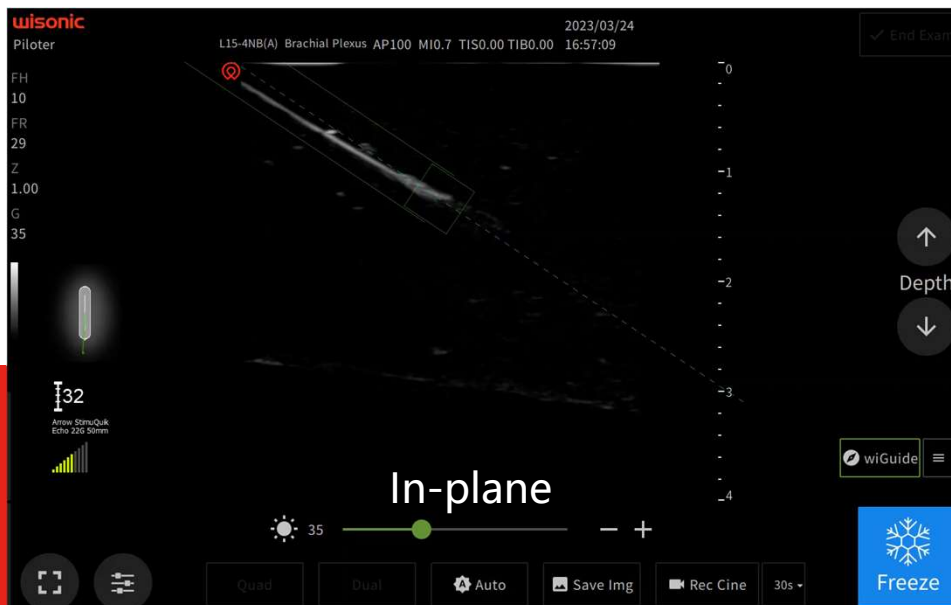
wisonic
Piloter

L15-4NB(A) Brachial Plexus AP100 MI0.7 TIS0.00 TIB0.00
2023/03/24
16:57:09

End Exam

FH
10
FR
29
Z
1.00
G
35

0
1
2
3
4

Depth

32
Arrow StimuQuik Echo 22G 50mm

wiGuide

In-plane

35

Quad
Dual
Auto
Save Img
Rec Cine
30s
Freeze